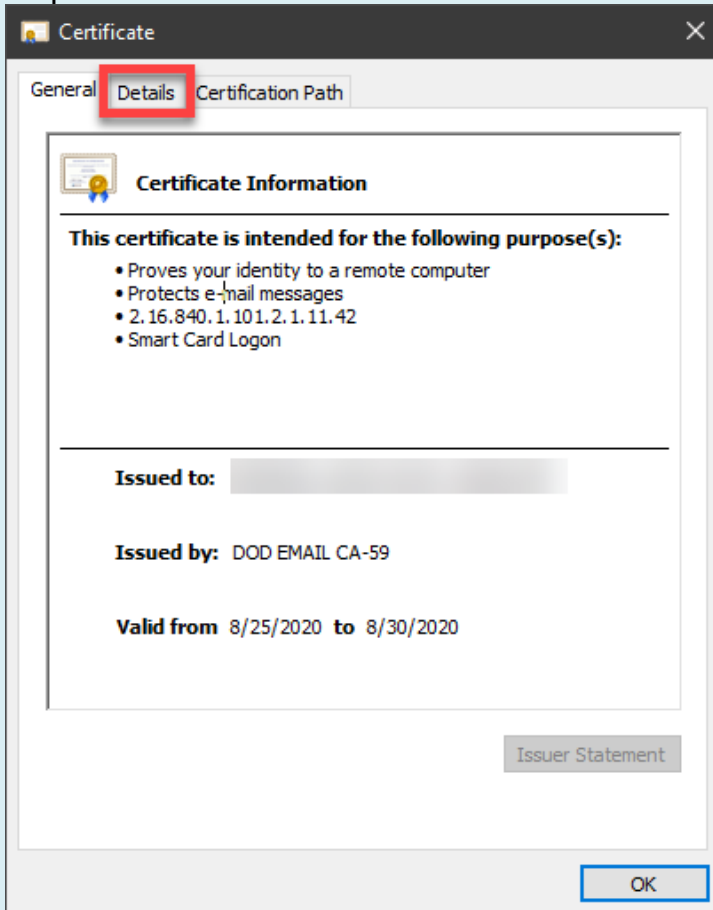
Certificate

General Details Certification Path

Certificate Information

This certificate is intended for the following purpose(s):

• Proves your identity to a remote computer
• Protects e-mail messages
• 2.16.840.1.101.2.1.11.42
• Smart Card Logon

Issued to: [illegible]

Issued by: DOD EMAIL CA-59

Valid from 8/25/2020 to 8/30/2020

Issuer Statement

OK